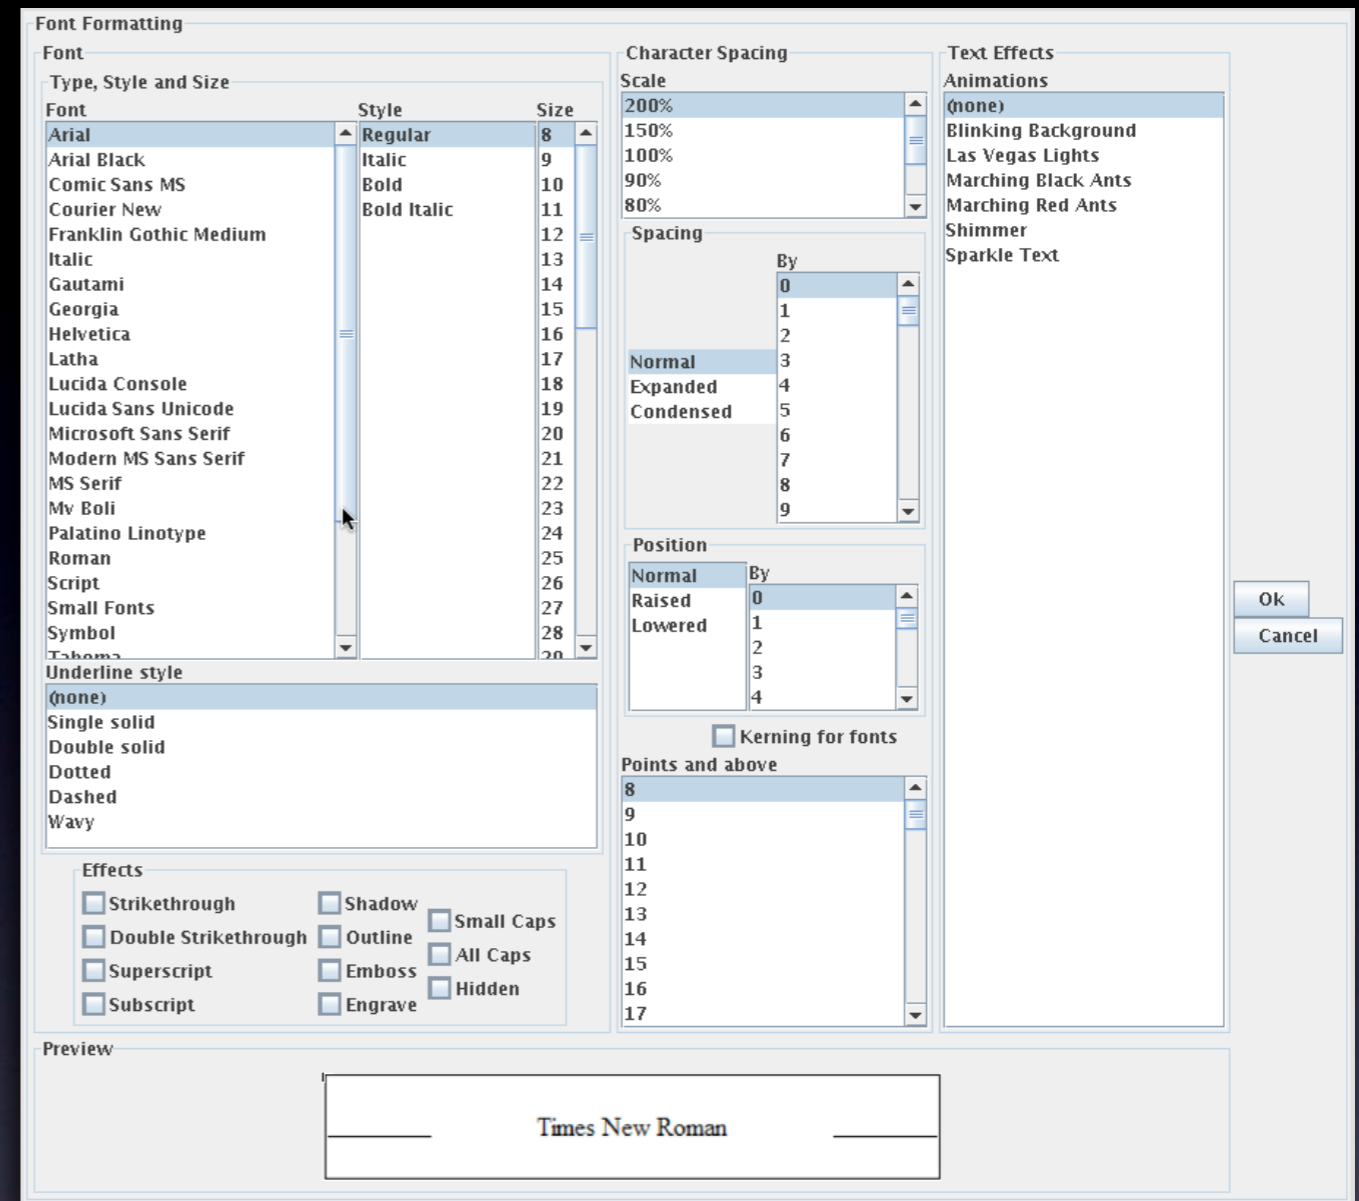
Font Formatting

Font

Type, Style and Size

Font
Arial
Arial Black
Comic Sans MS
Courier New
Franklin Gothic Medium
Italic
Gautami
Georgia
Helvetica
Latha
Lucida Console
Lucida Sans Unicode
Microsoft Sans Serif
Modern MS Sans Serif
MS Serif
Mv Boli
Palatino Linotype
Roman
Script
Small Fonts
Symbol
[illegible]

Style
Regular
Italic
Bold
Bold Italic

Size
8
9
10
11
12
13
14
15
16
17
18
19
20
21
22
23
24
25
26
27
28
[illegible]

Underline style
(none)
Single solid
Double solid
Dotted
Dashed
Wavy

Effects
Strikethrough
Double Strikethrough
Superscript
Subscript
Shadow
Outline
Emboss
Engrave
Small Caps
All Caps
Hidden

Character Spacing

Scale
200%
150%
100%
90%
80%

Spacing
Normal
Expanded
Condensed
By
0
1
2
3
4
5
6
7
8
9

Position
Normal
Raised
Lowered
By
0
1
2
3
4

Kerning for fonts

Points and above
8
9
10
11
12
13
14
15
16
17

Text Effects

Animations
(none)
Blinking Background
Las Vegas Lights
Marching Black Ants
Marching Red Ants
Shimmer
Sparkle Text

Ok
Cancel

Preview
Times New Roman